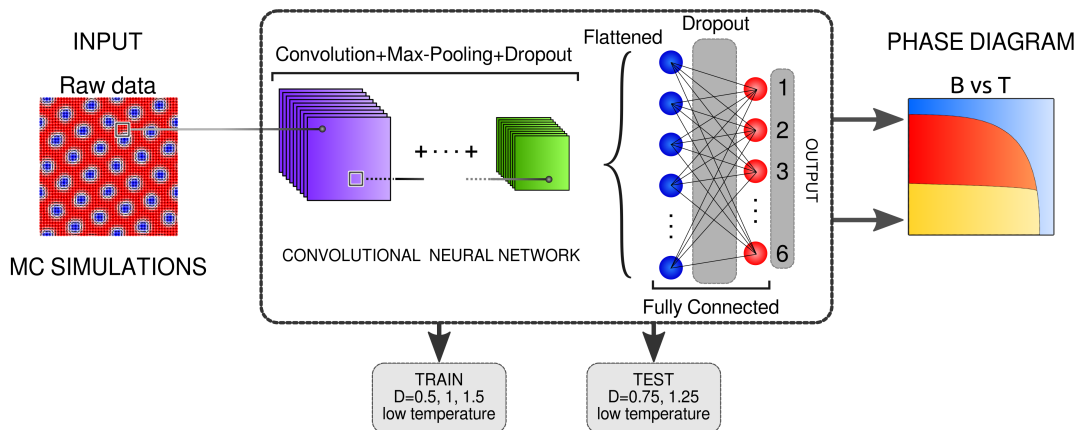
INPUT

Raw data

MC SIMULATIONS

Convolution+Max-Pooling+Dropout

+ · · · +

CONVOLUTIONAL NEURAL NETWORK

Flattened

Dropout

1

2

3

⋮

6

OUTPUT

Fully Connected

PHASE DIAGRAM

B vs T

TRAIN
D=0.5, 1, 1.5
low temperature

TEST
D=0.75, 1.25
low temperature